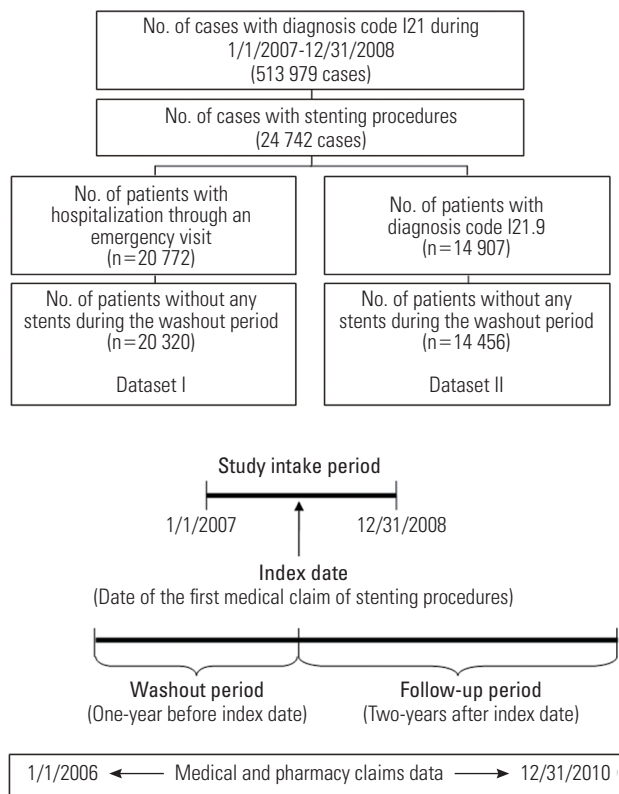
No. of cases with diagnosis code I21 during 1/1/2007-12/31/2008 (513 979 cases)

No. of cases with stenting procedures (24 742 cases)

No. of patients with hospitalization through an emergency visit (n=20 772)

No. of patients without any stents during the washout period (n=20 320)

Dataset I

No. of patients with diagnosis code I21.9 (n=14 907)

No. of patients without any stents during the washout period (n=14 456)

Dataset II

Study intake period

1/1/2007

12/31/2008

Index date
(Date of the first medical claim of stenting procedures)

Washout period
(One-year before index date)

Follow-up period
(Two-years after index date)

1/1/2006 ← Medical and pharmacy claims data → 12/31/2010